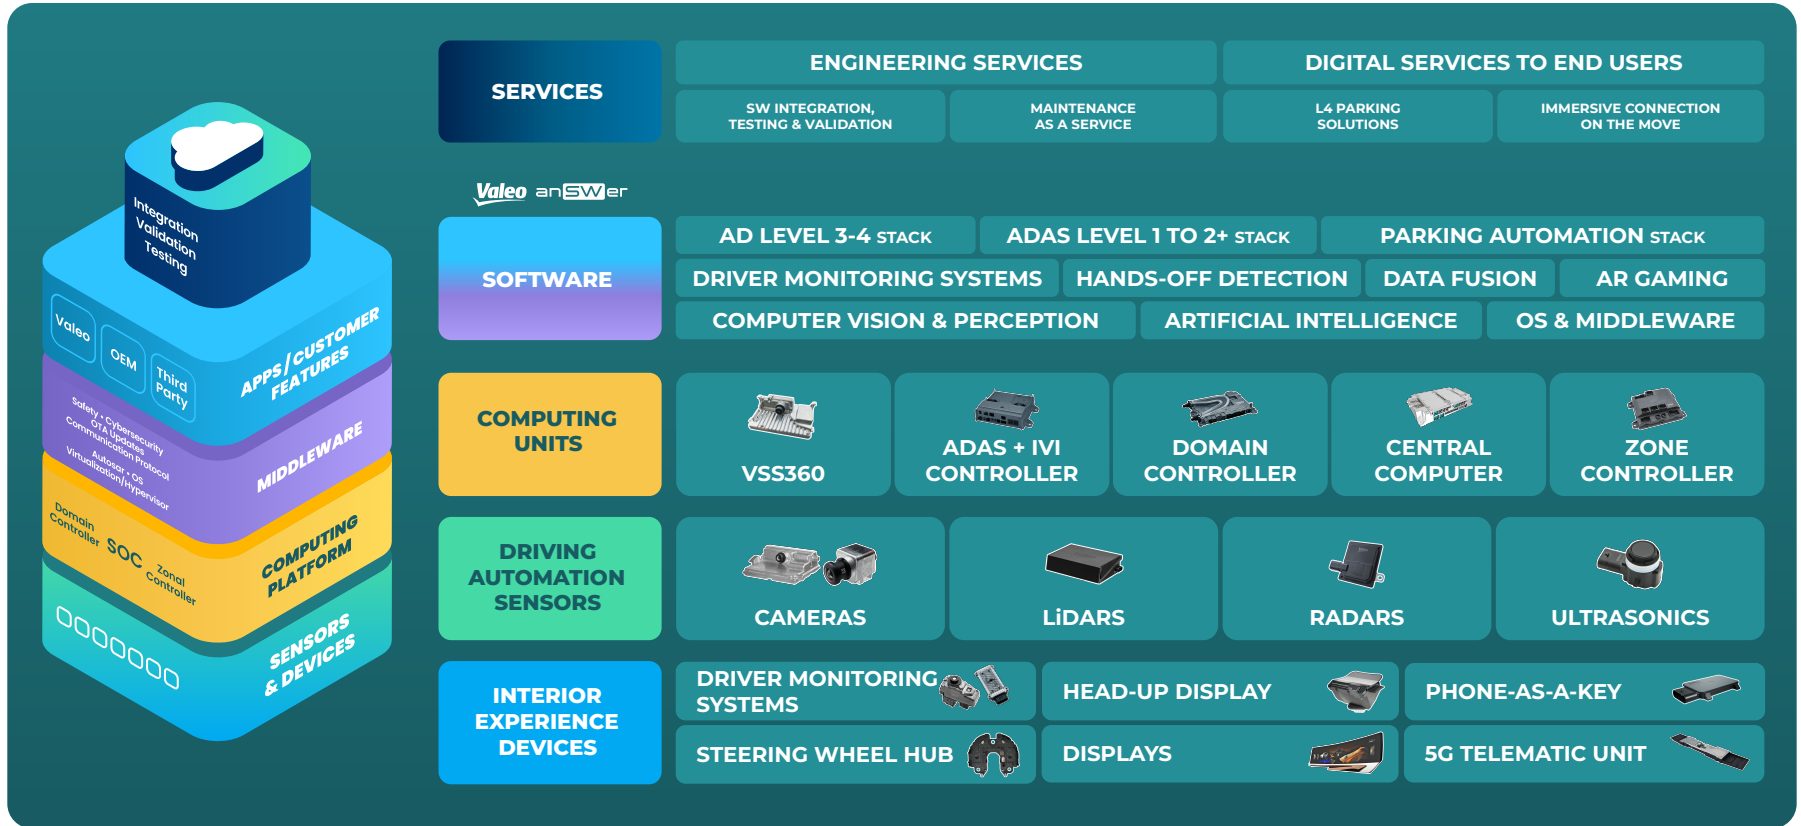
Integration
Validation
Testing

Valeo
OEM
Third Party

APPS / CUSTOMER FEATURES

Safety • Cybersecurity
OTA Updates
Communication Protocol
Autosar • OS
Virtualization/Hypervisor

MIDDLEWARE

Domain Controller
SOC
Zonal Controller

COMPUTING PLATFORM

SENSORS & DEVICES

SERVICES

ENGINEERING SERVICES

DIGITAL SERVICES TO END USERS

SW INTEGRATION, TESTING & VALIDATION

MAINTENANCE AS A SERVICE

L4 PARKING SOLUTIONS

IMMERSIVE CONNECTION ON THE MOVE

Valeo anSWer

SOFTWARE

| AD LEVEL 3-4 STACK | ADAS LEVEL 1 TO 2+ STACK | PARKING AUTOMATION STACK | |
|---|---|---|---|
| DRIVER MONITORING SYSTEMS | HANDS-OFF DETECTION | DATA FUSION | AR GAMING |
| COMPUTER VISION & PERCEPTION | ARTIFICIAL INTELLIGENCE | OS & MIDDLEWARE | |

COMPUTING UNITS

| VSS360 | ADAS + IVI CONTROLLER | DOMAIN CONTROLLER | CENTRAL COMPUTER | ZONE CONTROLLER |
|---|---|---|---|---|

DRIVING AUTOMATION SENSORS

| CAMERAS | LiDARS | RADARS | ULTRASONICS |
|---|---|---|---|

INTERIOR EXPERIENCE DEVICES

| DRIVER MONITORING SYSTEMS | HEAD-UP DISPLAY | PHONE-AS-A-KEY |
|---|---|---|
| STEERING WHEEL HUB | DISPLAYS | 5G TELEMATIC UNIT |